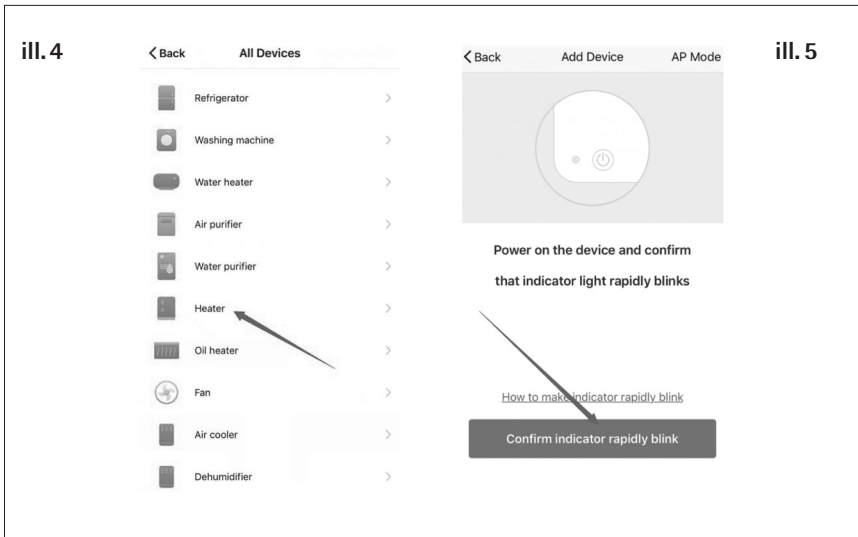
ill. 4

< Back All Devices

Refrigerator

Washing machine

Water heater

Air purifier

Water purifier

Heater

Oil heater

Fan

Air cooler

Dehumidifier

< Back Add Device AP Mode

ill. 5

Power on the device and confirm

that indicator light rapidly blinks

How to make indicator rapidly blink

Confirm indicator rapidly blink